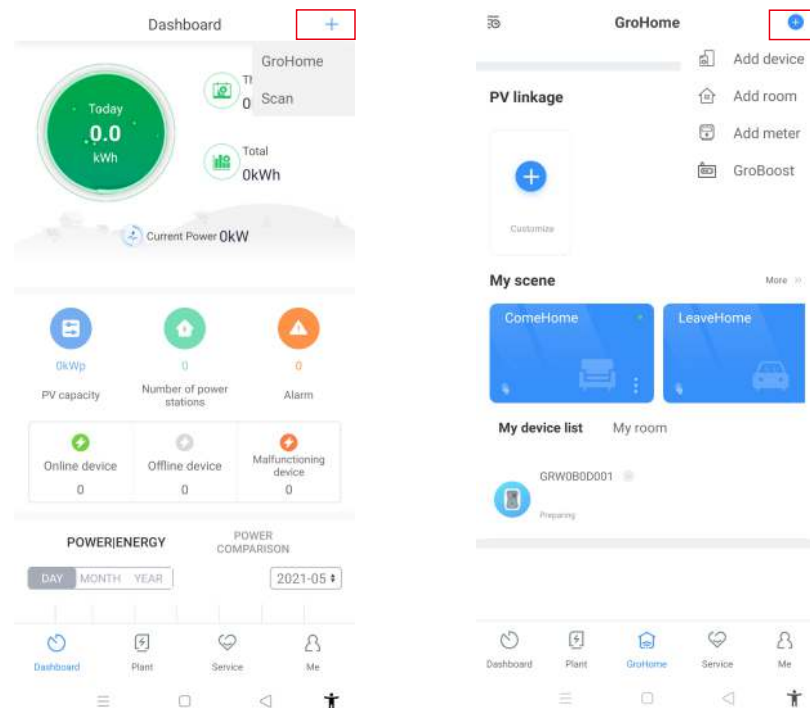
Dashboard

+

GroHome

Scan

Today

0.0

kWh

Th

0

Total

0kWh

Current Power 0kW

0kWp

PV capacity

0

Number of power stations

0

Alarm

Online device

0

Offline device

0

Malfunctioning device

0

POWER|ENERGY

POWER COMPARISON

DAY

MONTH

YEAR

2021-05

Dashboard

Plant

Service

Me

GroHome

Add device

Add room

Add meter

GroBoost

PV linkage

Customize

My scene

More

ComeHome

LeaveHome

My device list

My room

GRW0B0D001

Preparing

Dashboard

Plant

GroHome

Service

Me